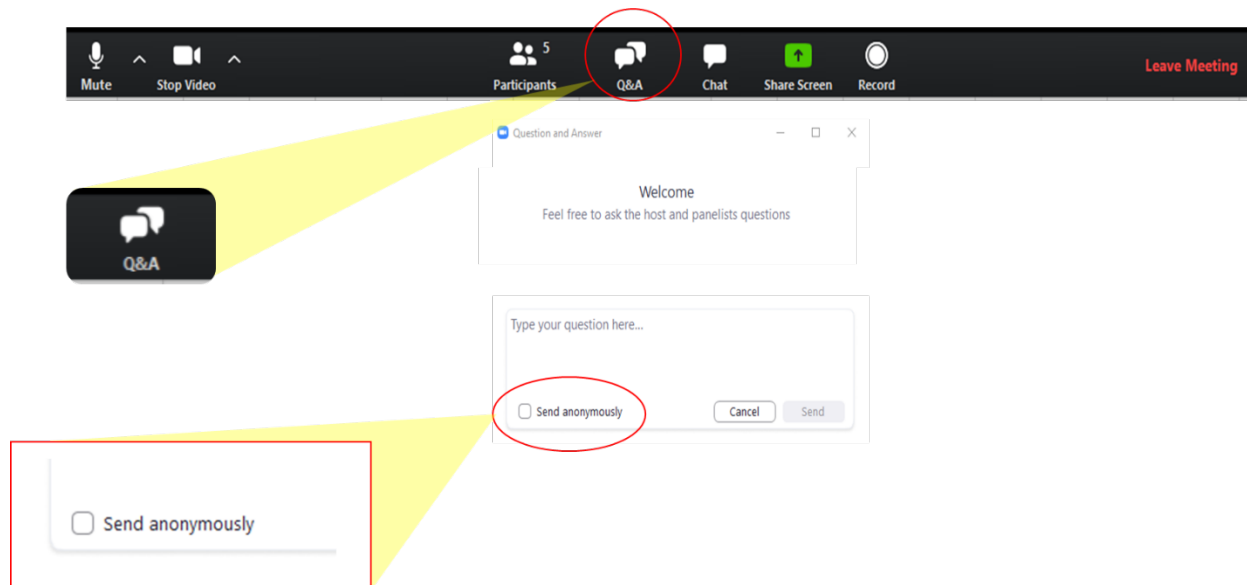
Mute
Stop Video
5
Participants
Q&A
Chat
Share Screen
Record
Leave Meeting

Q&A

Question and Answer

Welcome
Feel free to ask the host and panelists questions

Type your question here...

Send anonymously
Cancel
Send

Send anonymously